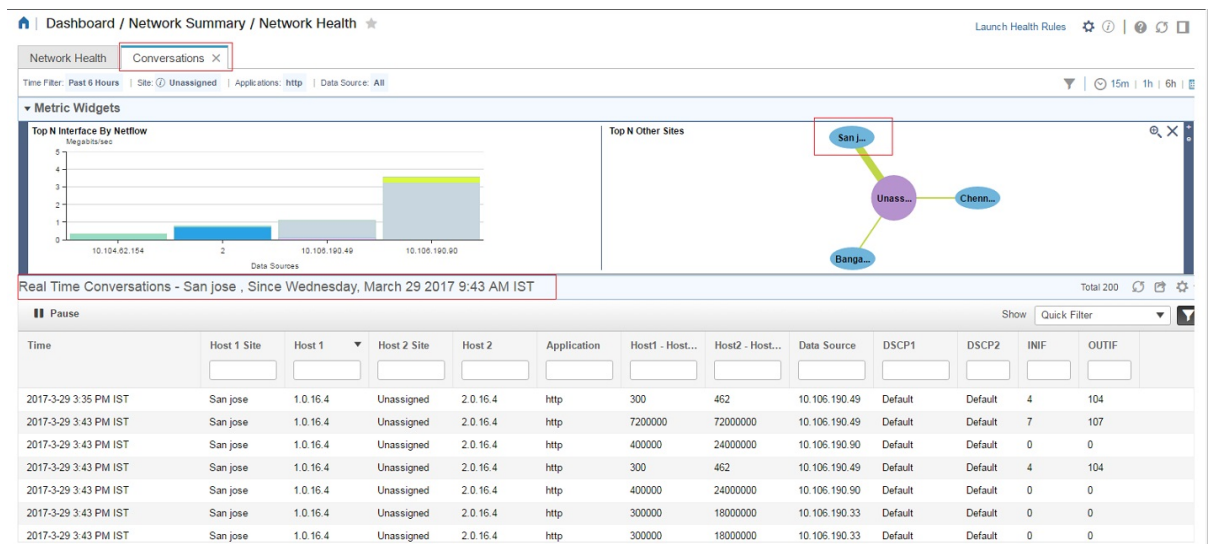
Dashboard / Network Summary / Network Health

Launch Health Rules

Network Health | Conversations ×

Time Filter: Past 6 Hours | Site: Unassigned | Applications: http | Data Source: All

15m | 1h | 6h

▾ Metric Widgets

Top N Interface By Netflow

Megabits/sec

5
4
3
2
1
0

10.104.62.154 | 2 | 10.106.190.49 | 10.106.190.90

Data Sources

Top N Other Sites

San j...

Unass...

Chenn...

Banga...

Real Time Conversations - San jose , Since Wednesday, March 29 2017 9:43 AM IST

Total 200

Pause

Show Quick Filter

| Time | Host 1 Site | Host 1 | Host 2 Site | Host 2 | Application | Host1 - Host... | Host2 - Host... | Data Source | DSCP1 | DSCP2 | INIF | OUTIF |
|---|---|---|---|---|---|---|---|---|---|---|---|---|
| 2017-3-29 3:35 PM IST | San jose | 1.0.16.4 | Unassigned | 2.0.16.4 | http | 300 | 462 | 10.106.190.49 | Default | Default | 4 | 104 |
| 2017-3-29 3:43 PM IST | San jose | 1.0.16.4 | Unassigned | 2.0.16.4 | http | 7200000 | 72000000 | 10.106.190.49 | Default | Default | 7 | 107 |
| 2017-3-29 3:43 PM IST | San jose | 1.0.16.4 | Unassigned | 2.0.16.4 | http | 400000 | 24000000 | 10.106.190.90 | Default | Default | 0 | 0 |
| 2017-3-29 3:43 PM IST | San jose | 1.0.16.4 | Unassigned | 2.0.16.4 | http | 300 | 462 | 10.106.190.49 | Default | Default | 4 | 104 |
| 2017-3-29 3:43 PM IST | San jose | 1.0.16.4 | Unassigned | 2.0.16.4 | http | 400000 | 24000000 | 10.106.190.90 | Default | Default | 0 | 0 |
| 2017-3-29 3:43 PM IST | San jose | 1.0.16.4 | Unassigned | 2.0.16.4 | http | 300000 | 18000000 | 10.106.190.33 | Default | Default | 0 | 0 |
| 2017-3-29 3:43 PM IST | San jose | 1.0.16.4 | Unassigned | 2.0.16.4 | http | 300000 | 18000000 | 10.106.190.33 | Default | Default | 0 | 0 |